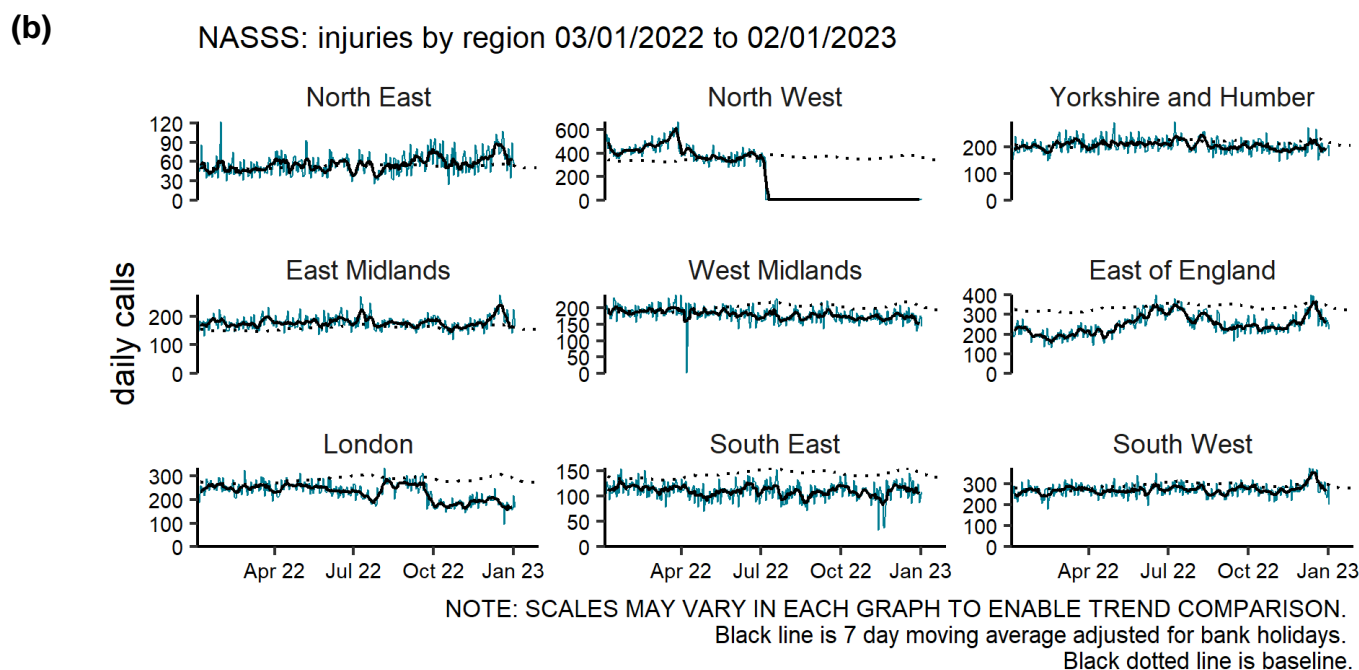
(b)

NASSS: injuries by region 03/01/2022 to 02/01/2023

daily calls

North East
120
90
60
30
0

North West
600
400
200
0

Yorkshire and Humber
200
100
0

East Midlands
200
100
0

West Midlands
200
150
100
50
0

East of England
400
300
200
100
0

London
300
200
100
0
Apr 22 Jul 22 Oct 22 Jan 23

South East
150
100
50
0
Apr 22 Jul 22 Oct 22 Jan 23

South West
300
200
100
0
Apr 22 Jul 22 Oct 22 Jan 23

NOTE: SCALES MAY VARY IN EACH GRAPH TO ENABLE TREND COMPARISON.
Black line is 7 day moving average adjusted for bank holidays.
Black dotted line is baseline.